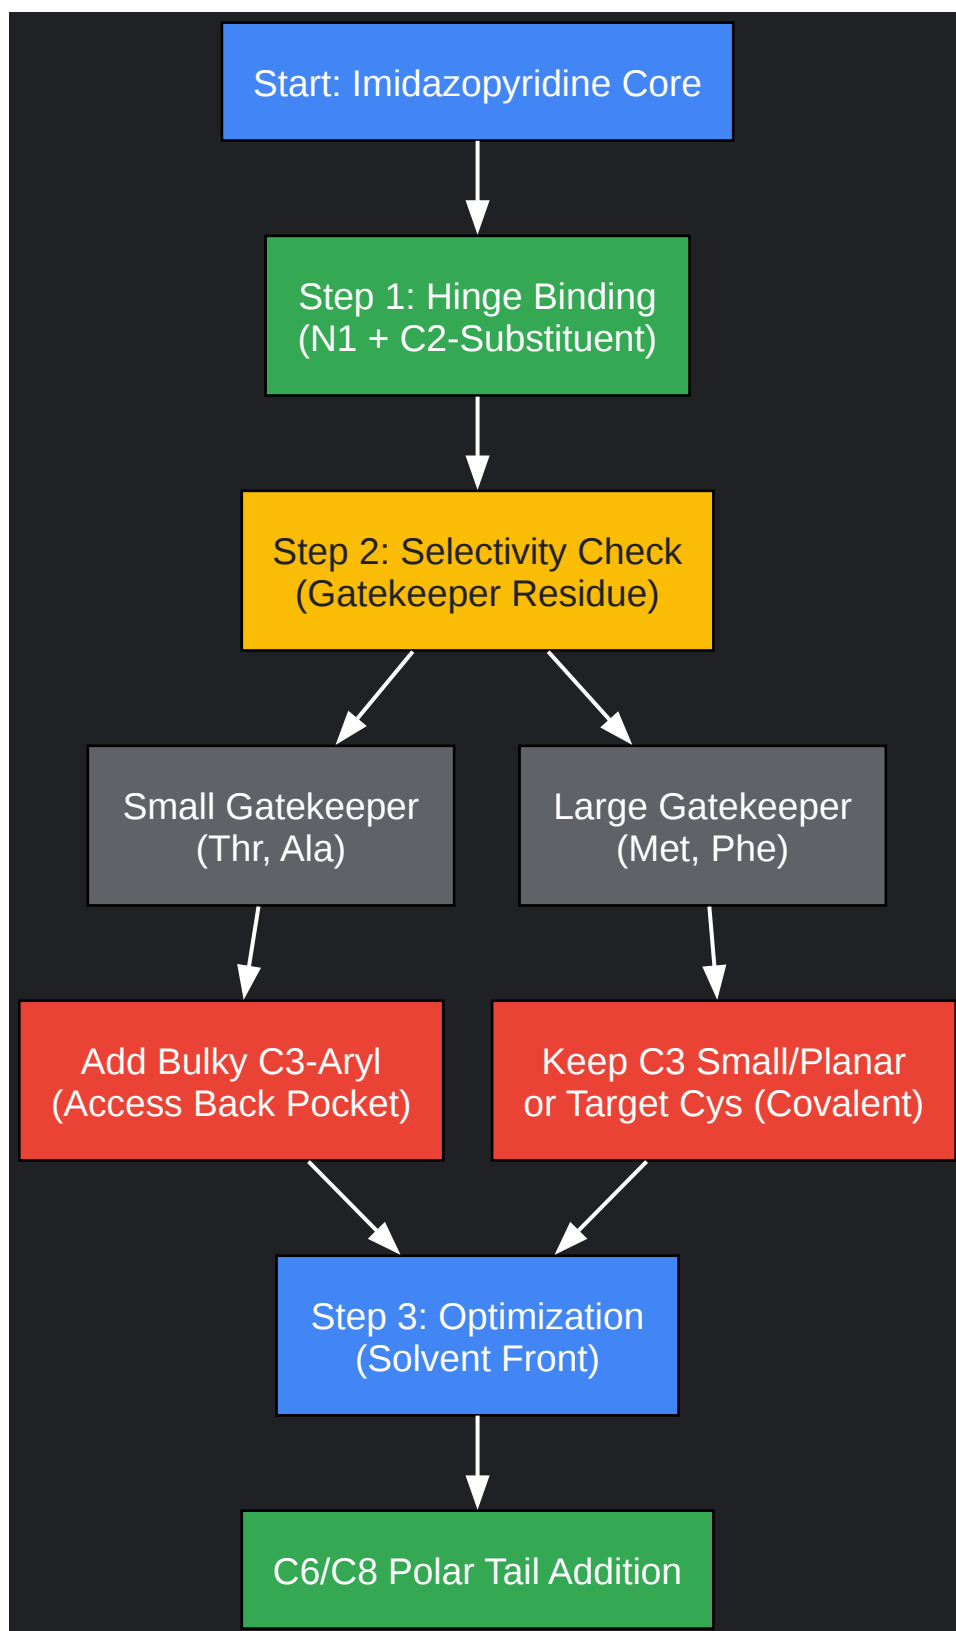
Start: Imidazopyridine Core

Step 1: Hinge Binding
(N1 + C2-Substituent)

Step 2: Selectivity Check
(Gatekeeper Residue)

Small Gatekeeper
(Thr, Ala)

Large Gatekeeper
(Met, Phe)

Add Bulky C3-Aryl
(Access Back Pocket)

Keep C3 Small/Planar
or Target Cys (Covalent)

Step 3: Optimization
(Solvent Front)

C6/C8 Polar Tail Addition